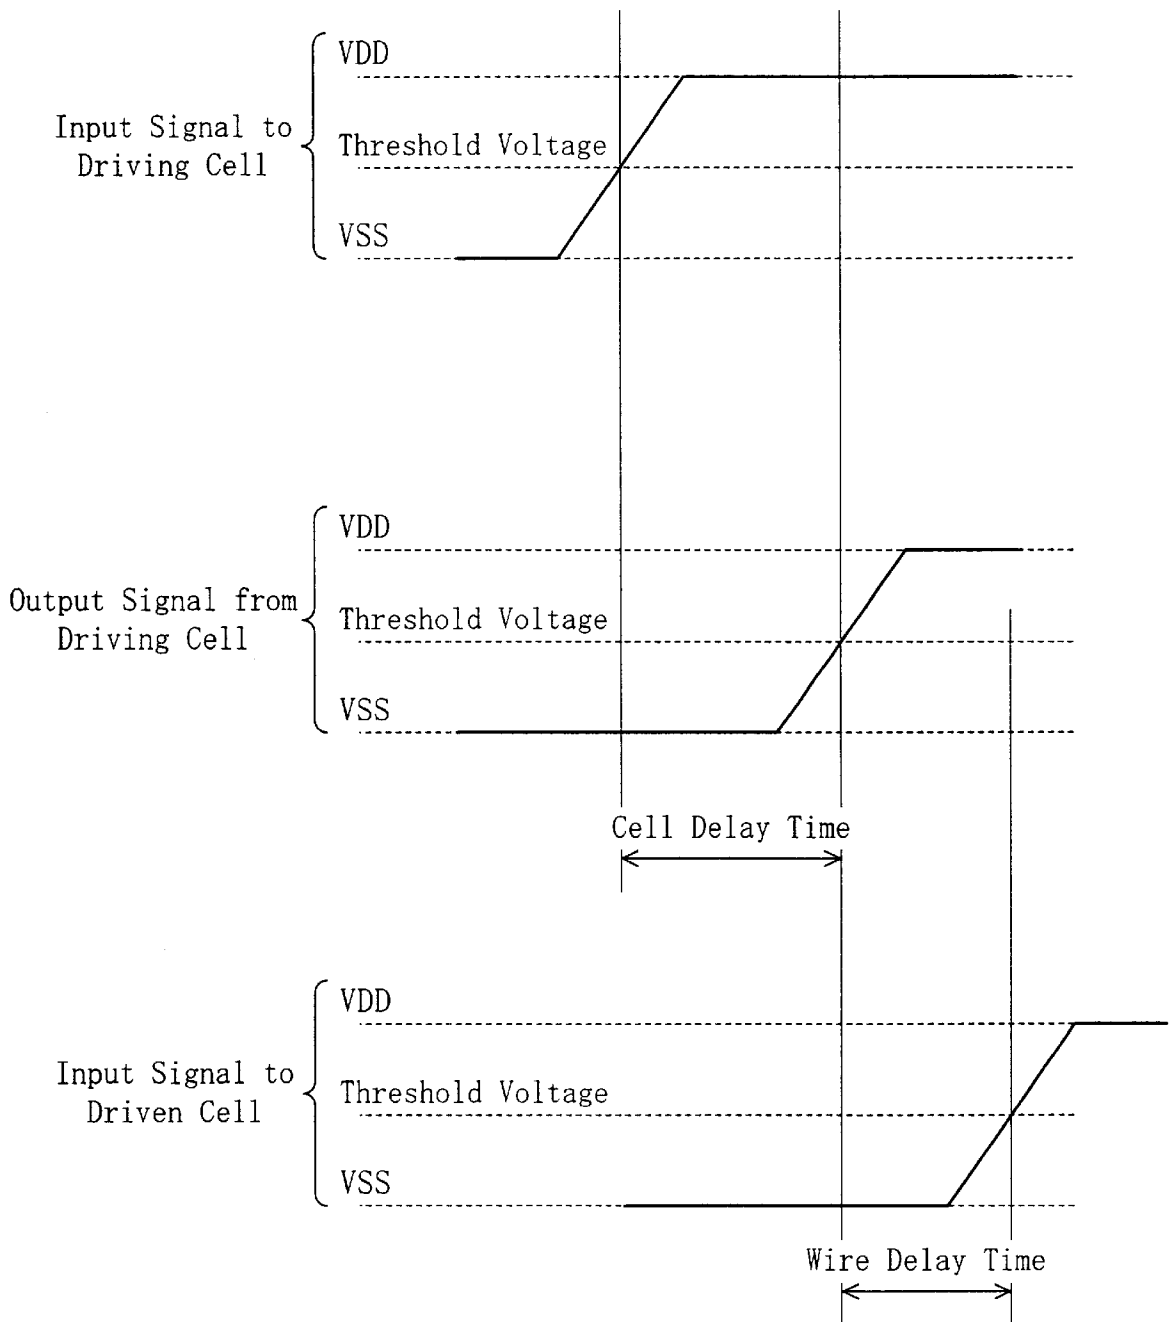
Input Signal to Driving Cell

VDD

Threshold Voltage

VSS

Output Signal from Driving Cell

VDD

Threshold Voltage

VSS

Cell Delay Time

Input Signal to Driven Cell

VDD

Threshold Voltage

VSS

Wire Delay Time